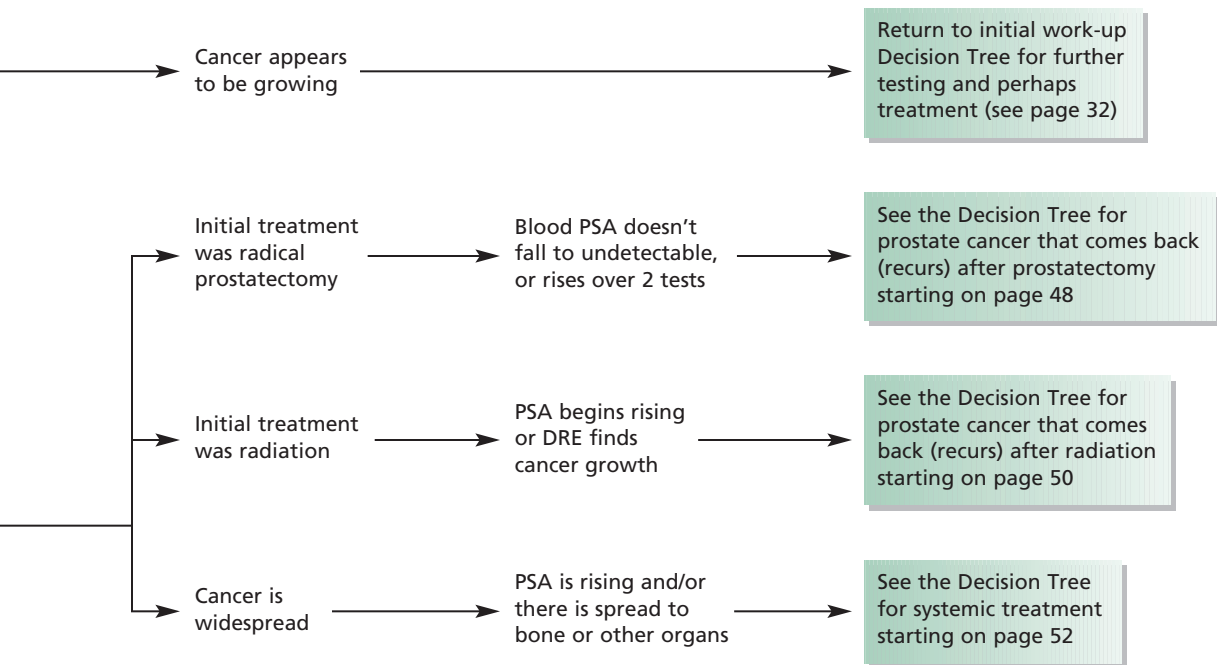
Cancer appears to be growing

Return to initial work-up Decision Tree for further testing and perhaps treatment (see page 32)

Initial treatment was radical prostatectomy

Blood PSA doesn't fall to undetectable, or rises over 2 tests

See the Decision Tree for prostate cancer that comes back (recurs) after prostatectomy starting on page 48

Initial treatment was radiation

PSA begins rising or DRE finds cancer growth

See the Decision Tree for prostate cancer that comes back (recurs) after radiation starting on page 50

Cancer is widespread

PSA is rising and/or there is spread to bone or other organs

See the Decision Tree for systemic treatment starting on page 52